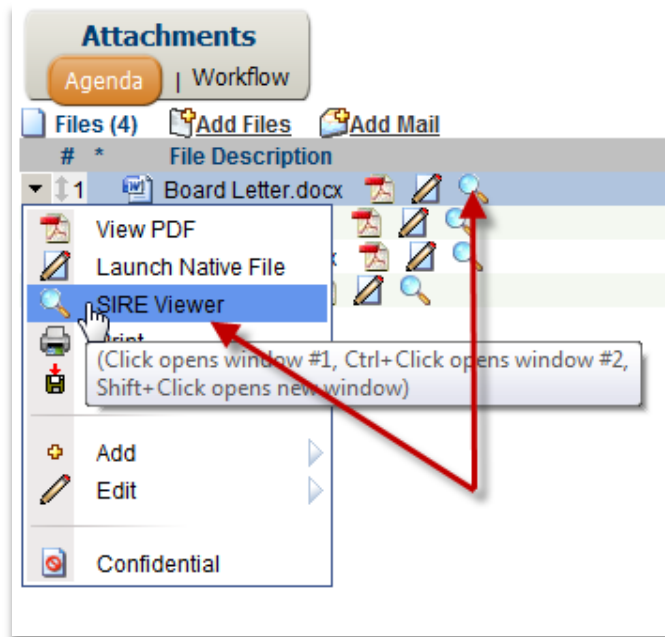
Attachments
Agenda | Workflow
Files (4) Add Files Add Mail
# * File Description
1 Board Letter.docx
View PDF
Launch Native File
SIRE Viewer
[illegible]rint
(Click opens window #1, Ctrl+Click opens window #2, Shift+Click opens new window)
Add
Edit
Confidential